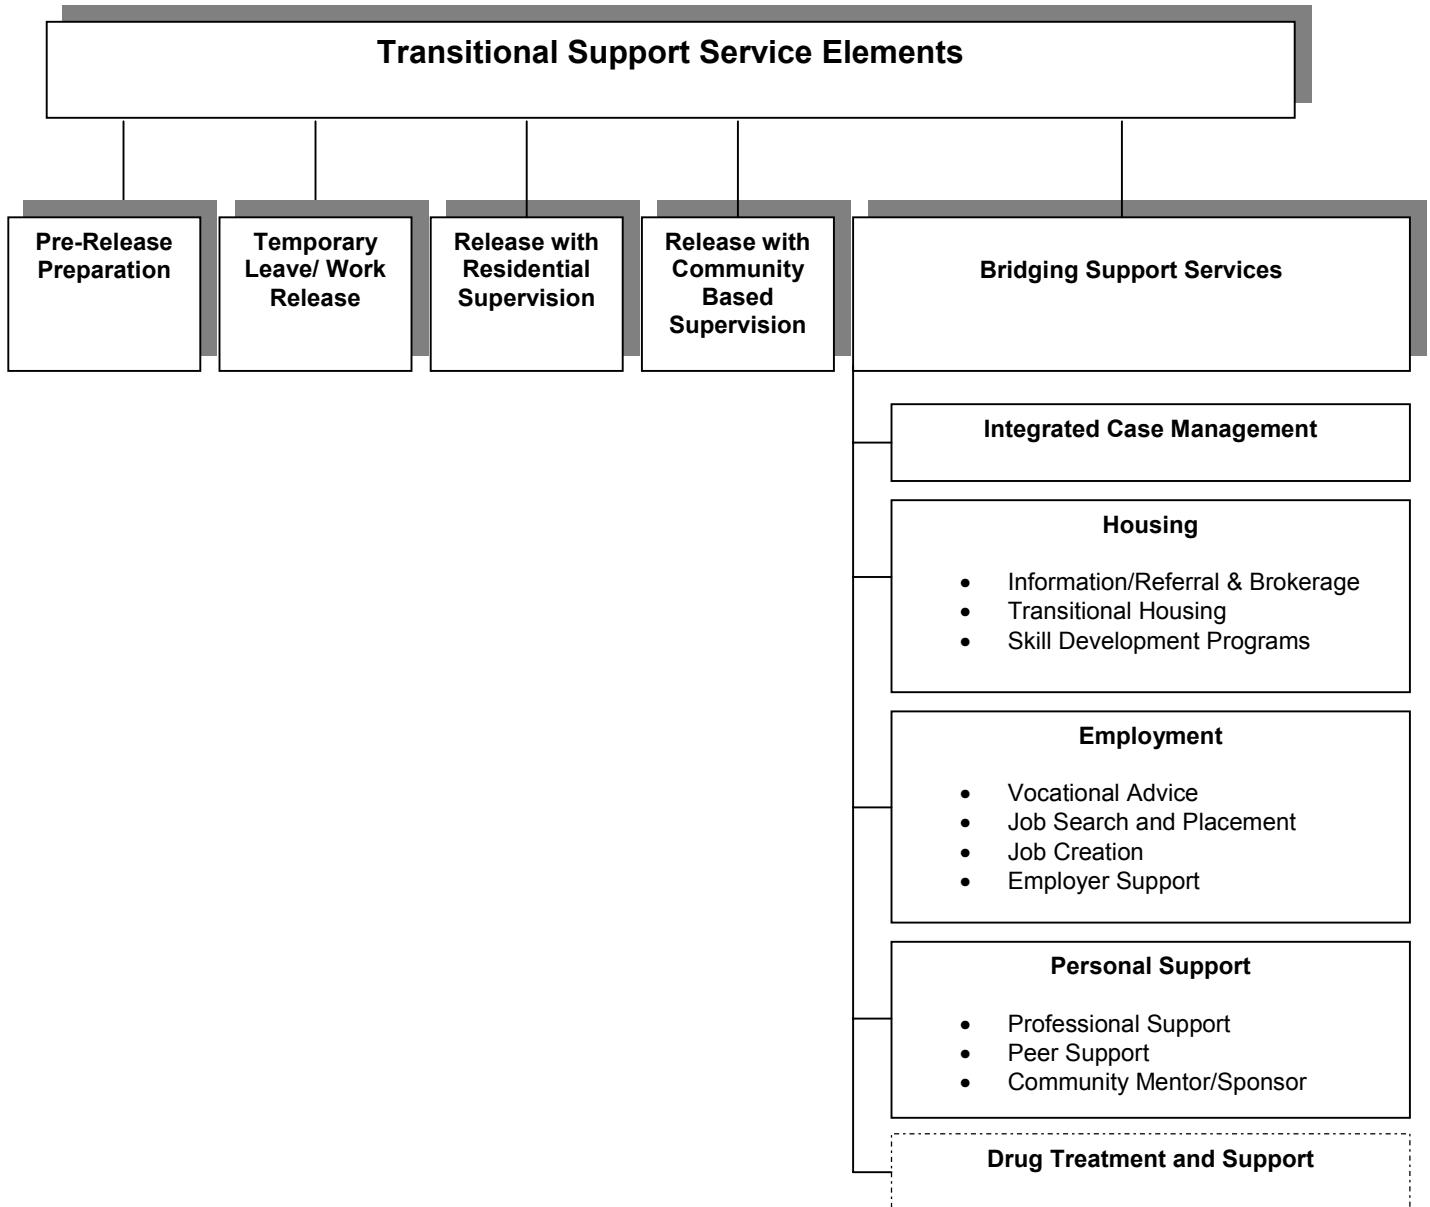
Transitional Support Service Elements

Pre-Release Preparation

Temporary Leave/ Work Release

Release with Residential Supervision

Release with Community Based Supervision

Bridging Support Services

Integrated Case Management

Housing

- Information/Referral & Brokerage
- Transitional Housing
- Skill Development Programs

Employment

- Vocational Advice
- Job Search and Placement
- Job Creation
- Employer Support

Personal Support

- Professional Support
- Peer Support
- Community Mentor/Sponsor

Drug Treatment and Support